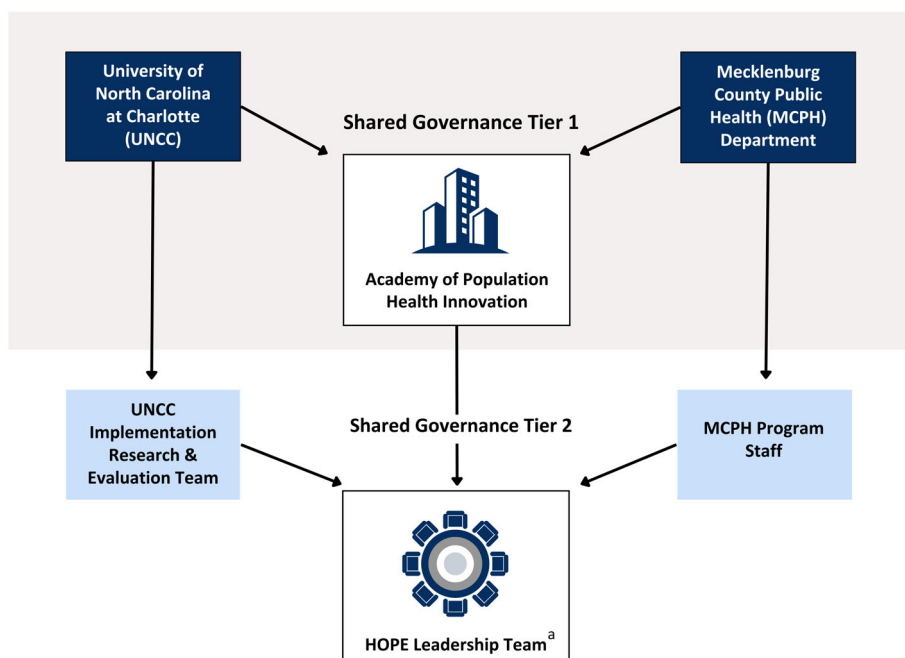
University of North Carolina at Charlotte (UNCC)

Shared Governance Tier 1

Mecklenburg County Public Health (MCPH) Department

Academy of Population Health Innovation

UNCC Implementation Research & Evaluation Team

Shared Governance Tier 2

MCPH Program Staff

HOPE Leadership Team$^{a}$